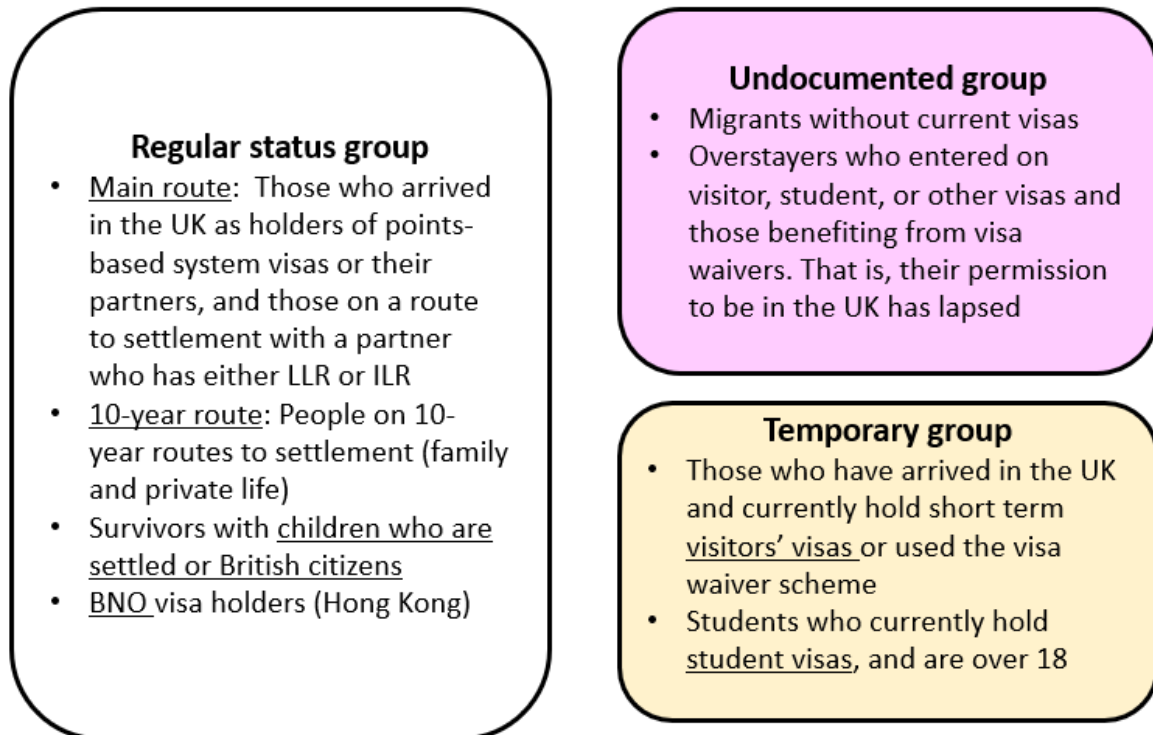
**Regular status group**

- Main route: Those who arrived in the UK as holders of points-based system visas or their partners, and those on a route to settlement with a partner who has either LLR or ILR
- 10-year route: People on 10-year routes to settlement (family and private life)
- Survivors with children who are settled or British citizens
- BNO visa holders (Hong Kong)

**Undocumented group**

- Migrants without current visas
- Overstayers who entered on visitor, student, or other visas and those benefiting from visa waivers. That is, their permission to be in the UK has lapsed

**Temporary group**

- Those who have arrived in the UK and currently hold short term visitors' visas or used the visa waiver scheme
- Students who currently hold student visas, and are over 18